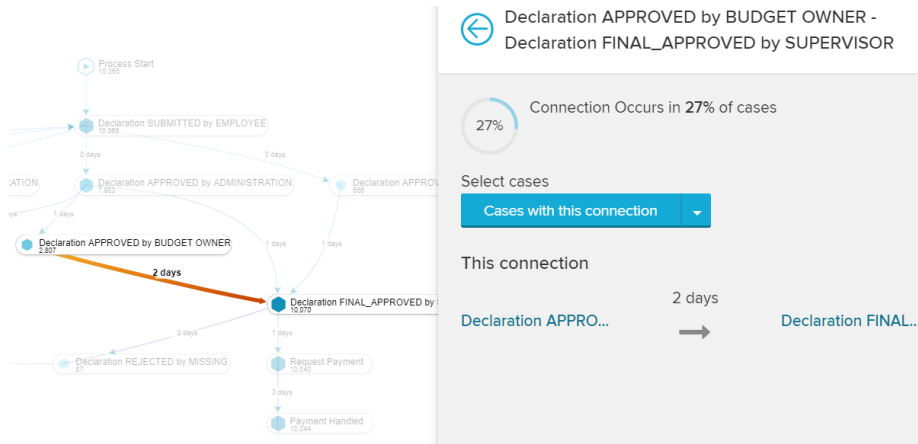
Process Start
10,366

Declaration SUBMITTED by EMPLOYEE
10,366

0 days

0 days

ATION

Declaration APPROVED by ADMINISTRATION
2,883

Declaration APPROV
666

ays

1 days

Declaration APPROVED by BUDGET OWNER
2,807

1 days

1 days

2 days

Declaration FINAL_APPROVED by S
10,070

3 days

1 days

Declaration REJECTED by MISSING
67

Request Payment
10,040

3 days

Payment Handled
10,044

Declaration APPROVED by BUDGET OWNER - Declaration FINAL_APPROVED by SUPERVISOR

27%

Connection Occurs in **27%** of cases

Select cases

Cases with this connection

This connection

2 days

Declaration APPRO...

Declaration FINAL...